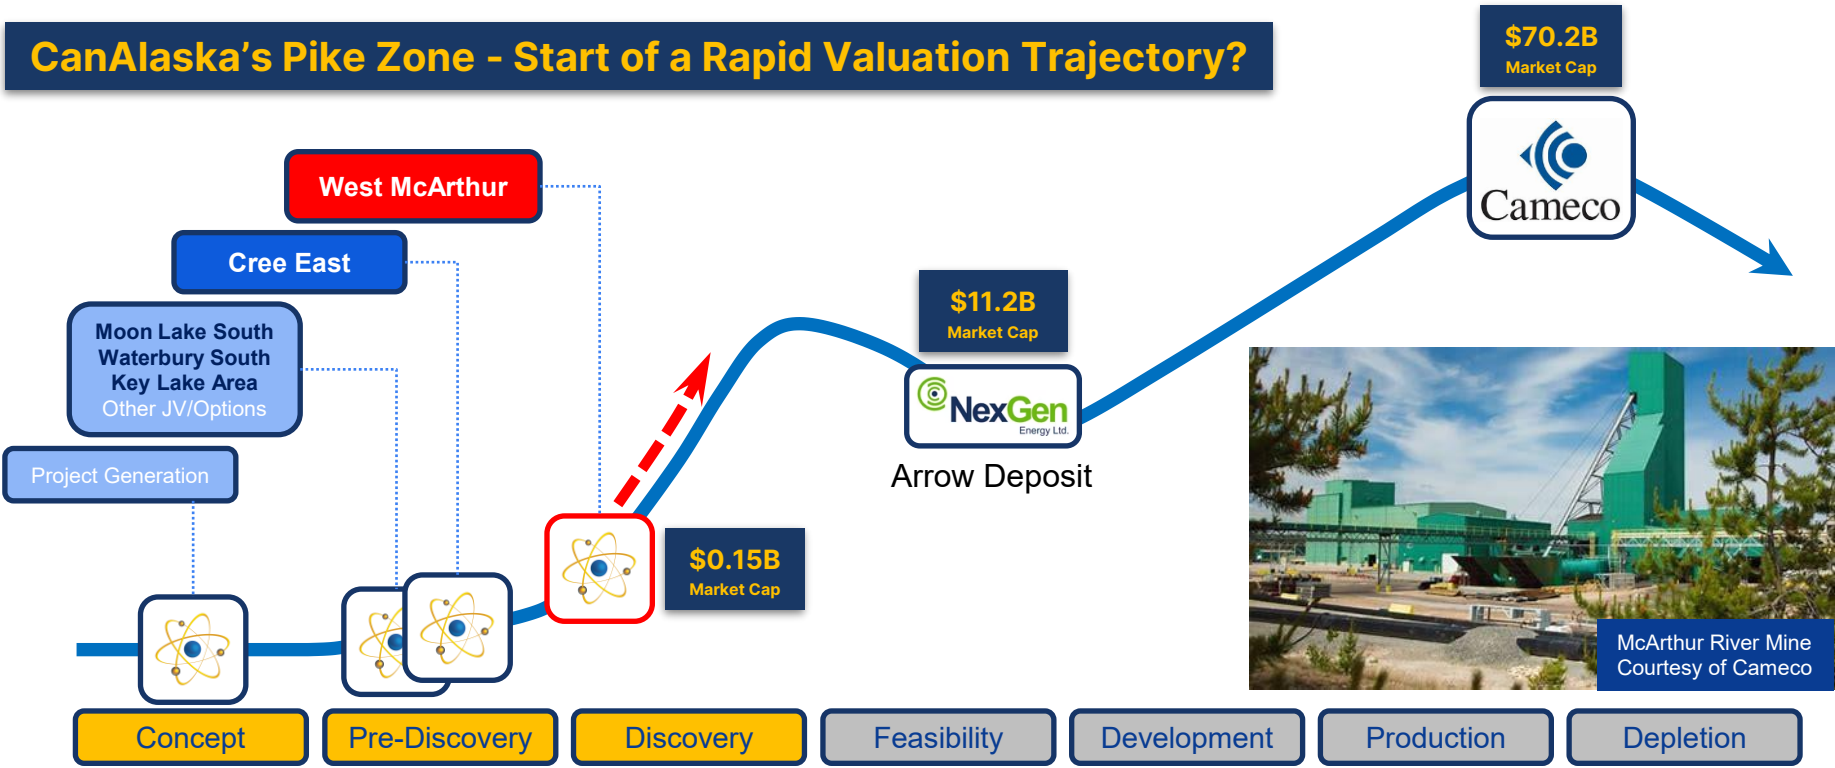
CanAlaska's Pike Zone - Start of a Rapid Valuation Trajectory?

$70.2B
Market Cap

Cameco

West McArthur

Cree East

Moon Lake South
Waterbury South
Key Lake Area
Other JV/Options

Project Generation

$11.2B
Market Cap

NexGen
Energy Ltd.

Arrow Deposit

$0.15B
Market Cap

McArthur River Mine
Courtesy of Cameco

Concept
Pre-Discovery
Discovery
Feasibility
Development
Production
Depletion